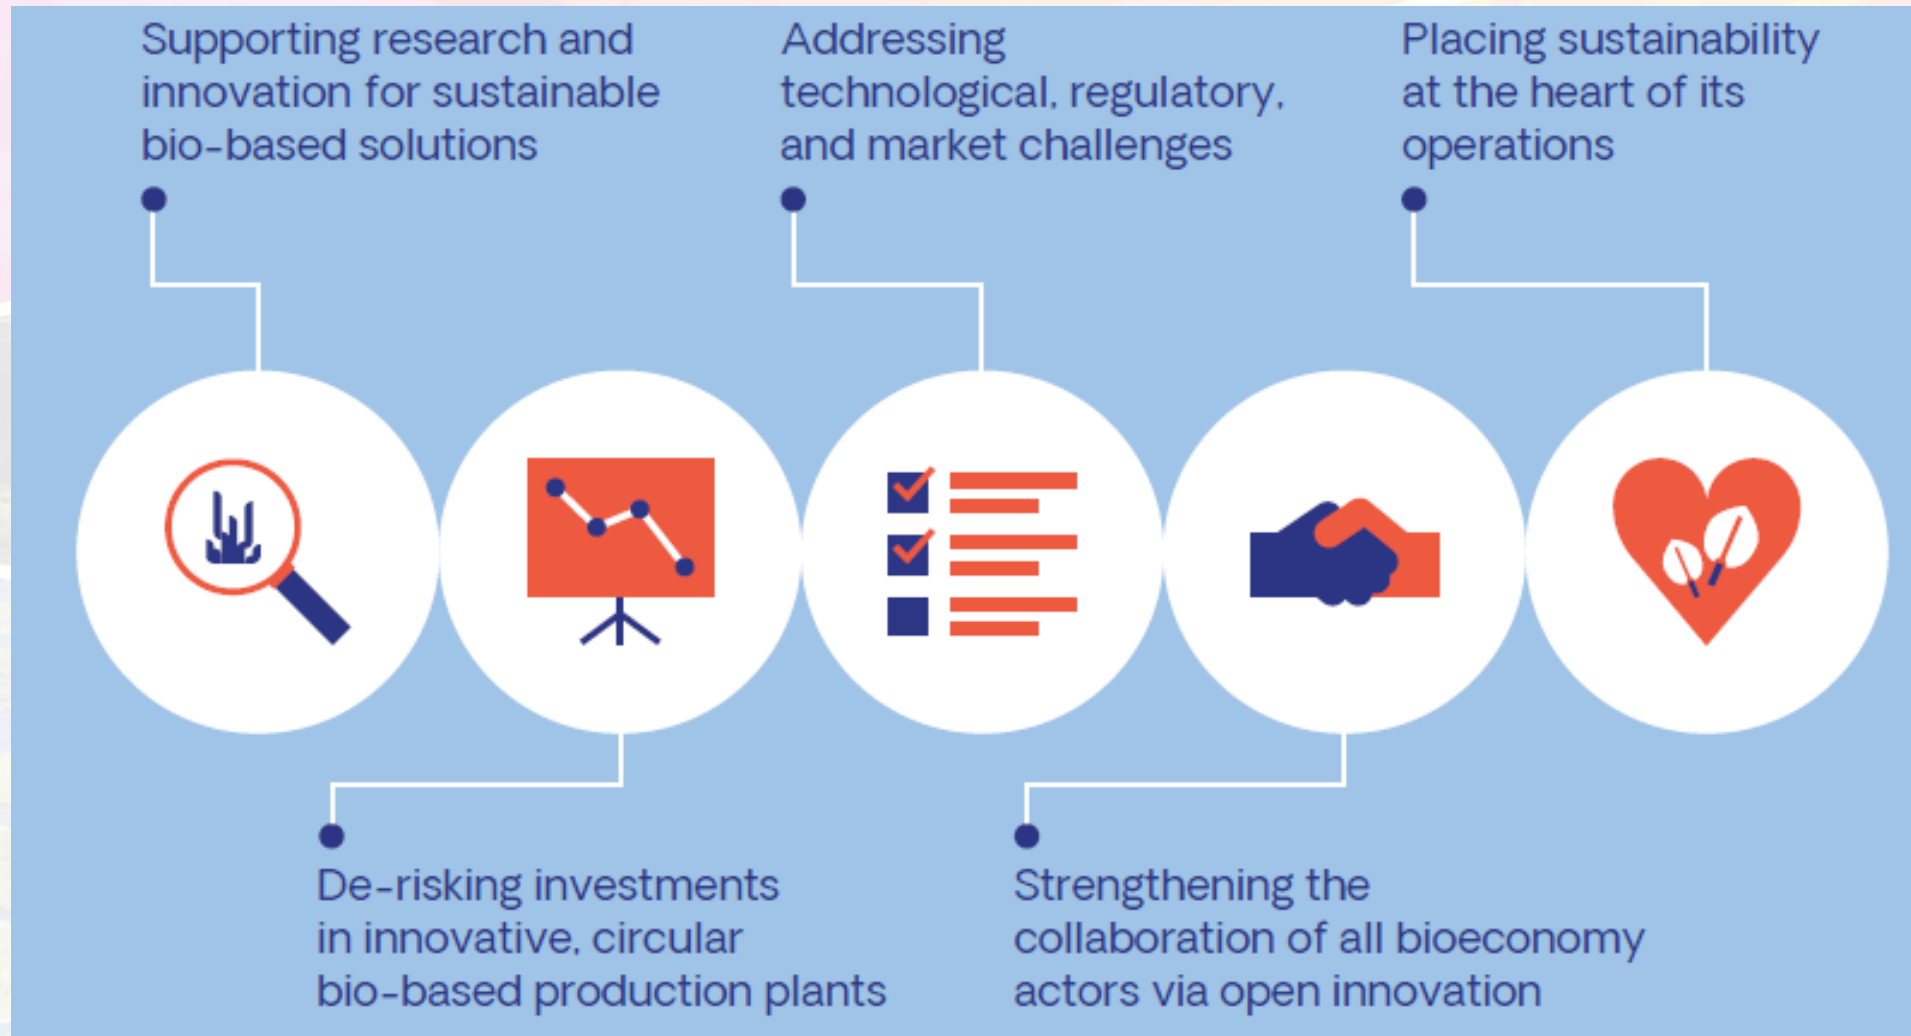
Supporting research and innovation for sustainable bio-based solutions

Addressing technological, regulatory, and market challenges

Placing sustainability at the heart of its operations

De-risking investments in innovative, circular bio-based production plants

Strengthening the collaboration of all bioeconomy actors via open innovation